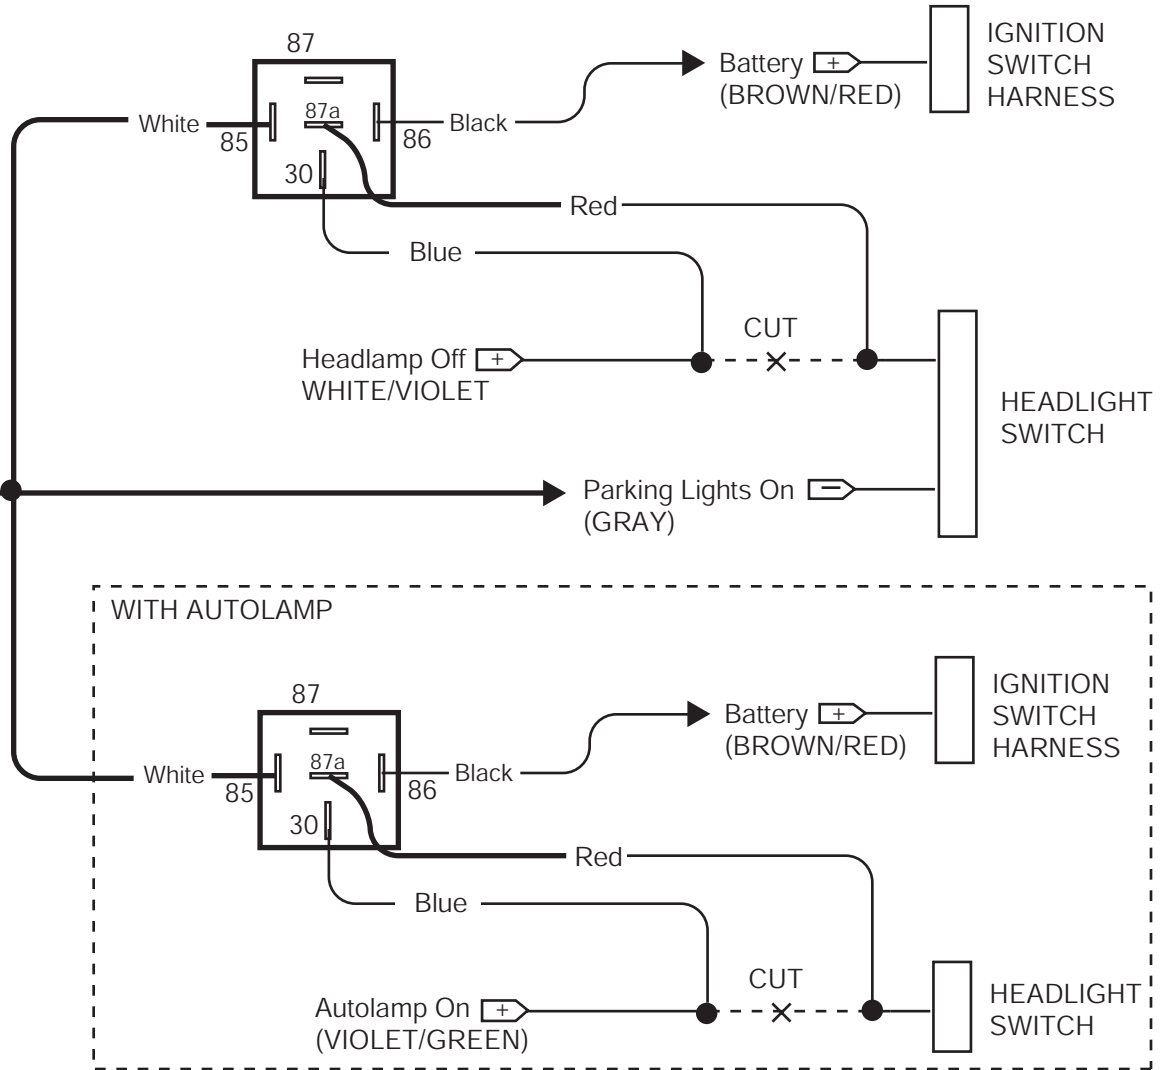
87
87a
White
85
86
Black
30
Battery +
(BROWN/RED)
IGNITION SWITCH HARNESS
Red
Blue
CUT
Headlamp Off +
WHITE/VIOLET
HEADLIGHT SWITCH
Parking Lights On −
(GRAY)

WITH AUTOLAMP
87
87a
White
85
86
Black
30
Battery +
(BROWN/RED)
IGNITION SWITCH HARNESS
Red
Blue
CUT
Autolamp On +
(VIOLET/GREEN)
HEADLIGHT SWITCH